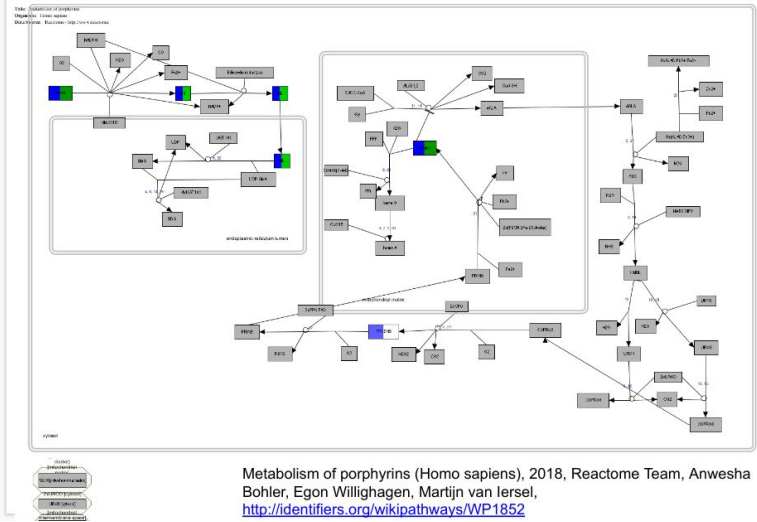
Title: Metabolism of porphyrins
Organism: Homo sapiens
Data Source: Reactome - http://www.reactome.org

Bilirubin cycle

endoplasmic reticulum lumen

mitochondrial matrix

cytosol

Metabolism of porphyrins (Homo sapiens), 2018, Reactome Team, Anwesha Bohler, Egon Willighagen, Martijn van Iersel, http://identifiers.org/wikipathways/WP1852